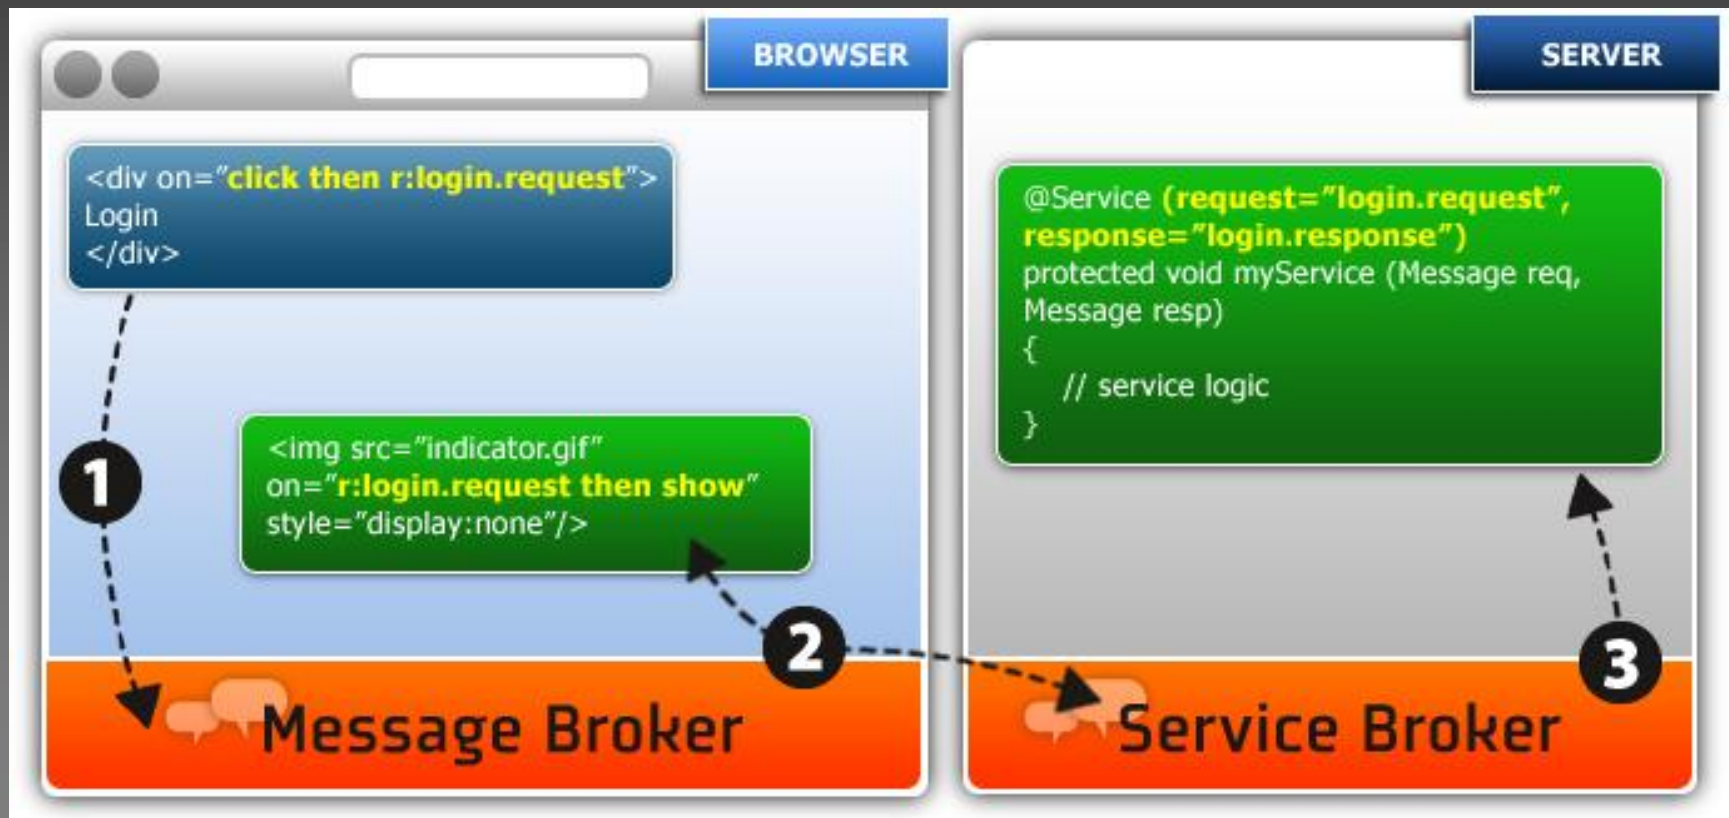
BROWSER

<div on="click then r:login.request">
Login
</div>

1

<img src="indicator.gif"
on="r:login.request then show"
style="display:none"/>

2

Message Broker

SERVER

@Service (request="login.request",
response="login.response")
protected void myService (Message req,
Message resp)
{
// service logic
}

3

Service Broker